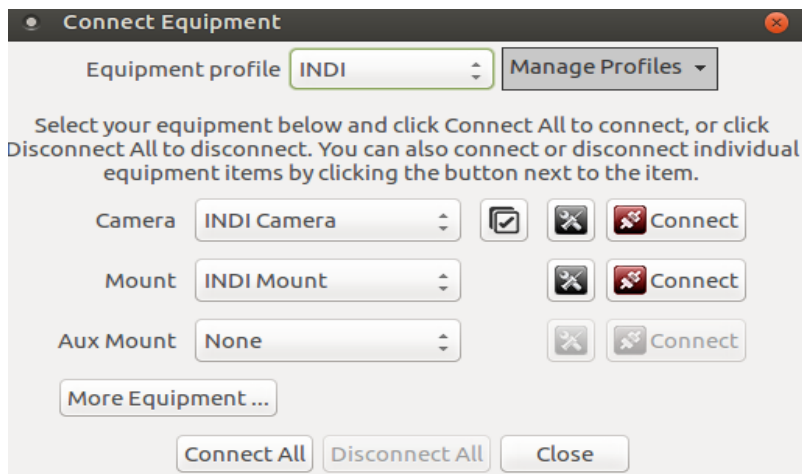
Connect Equipment

Equipment profile INDI

Manage Profiles

Select your equipment below and click Connect All to connect, or click Disconnect All to disconnect. You can also connect or disconnect individual equipment items by clicking the button next to the item.

Camera INDI Camera Connect

Mount INDI Mount Connect

Aux Mount None Connect

More Equipment ...

Connect All Disconnect All Close